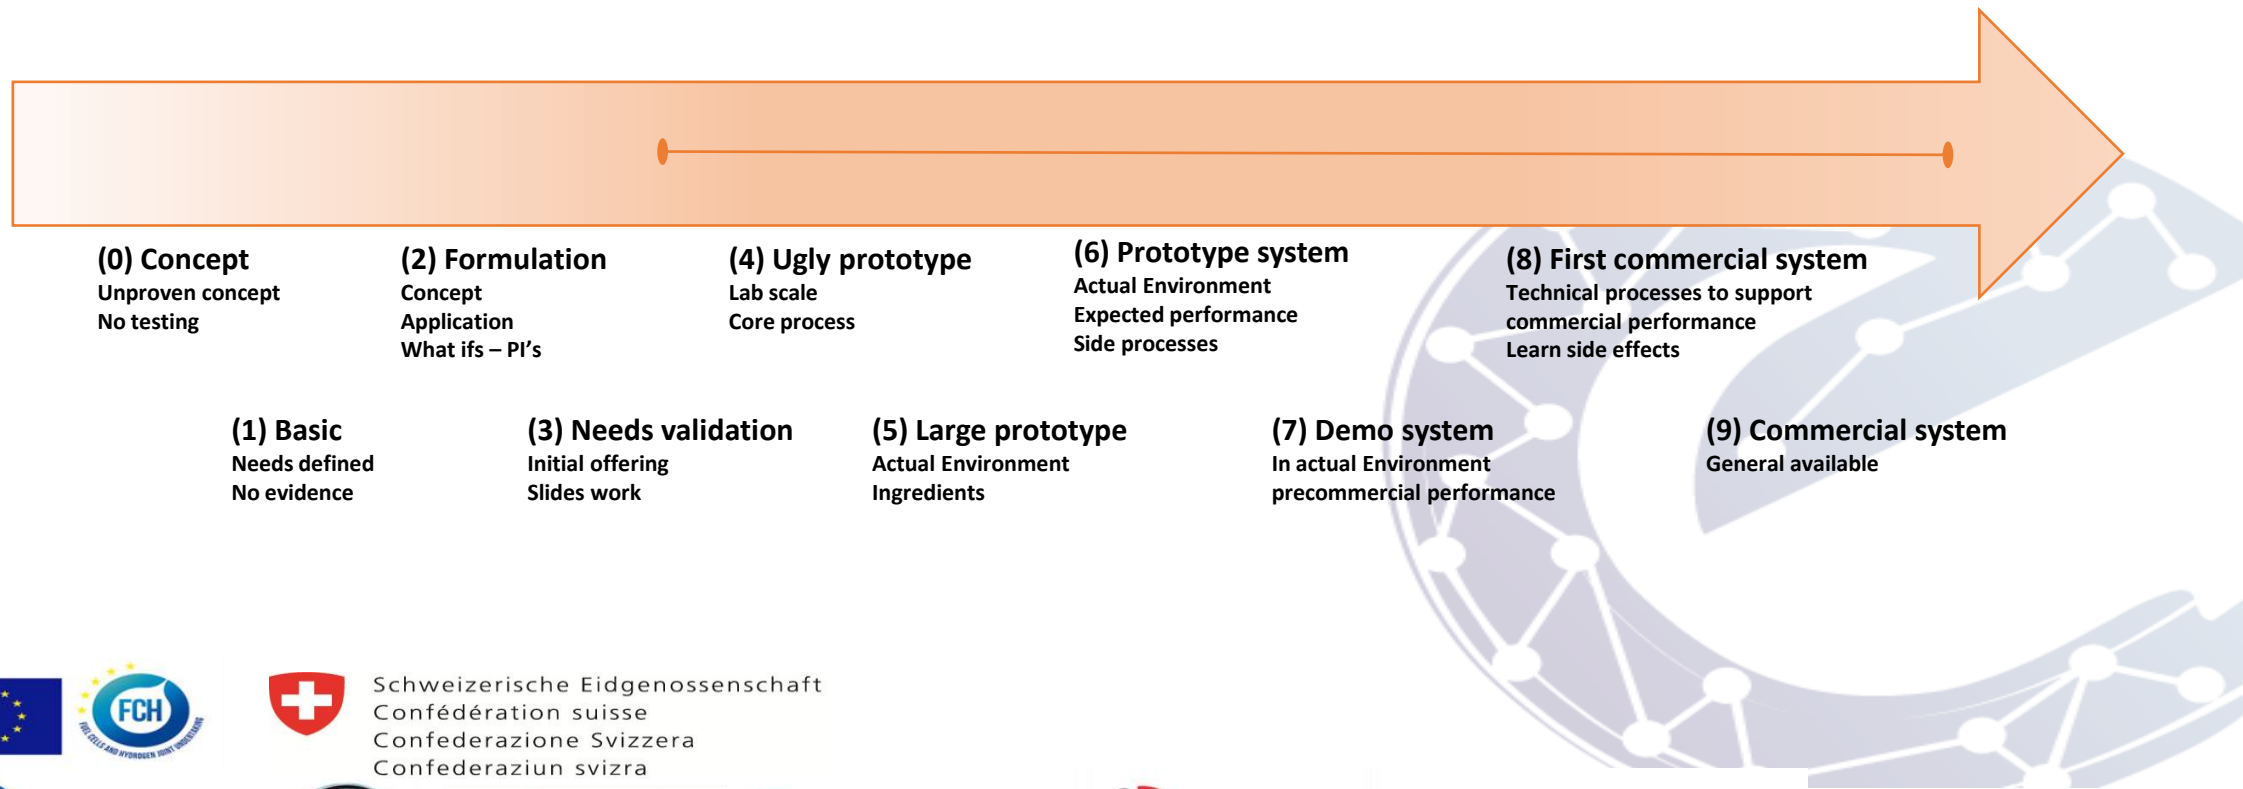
(0) Concept
Unproven concept
No testing

(2) Formulation
Concept
Application
What ifs – PI's

(4) Ugly prototype
Lab scale
Core process

(6) Prototype system
Actual Environment
Expected performance
Side processes

(8) First commercial system
Technical processes to support commercial performance
Learn side effects

(1) Basic
Needs defined
No evidence

(3) Needs validation
Initial offering
Slides work

(5) Large prototype
Actual Environment
Ingredients

(7) Demo system
In actual Environment
precommercial performance

(9) Commercial system
General available

FCH
FUEL CELLS AND HYDROGEN JOINT UNDERTAKING

Schweizerische Eidgenossenschaft
Confédération suisse
Confederazione Svizzera
Confederaziun svizra